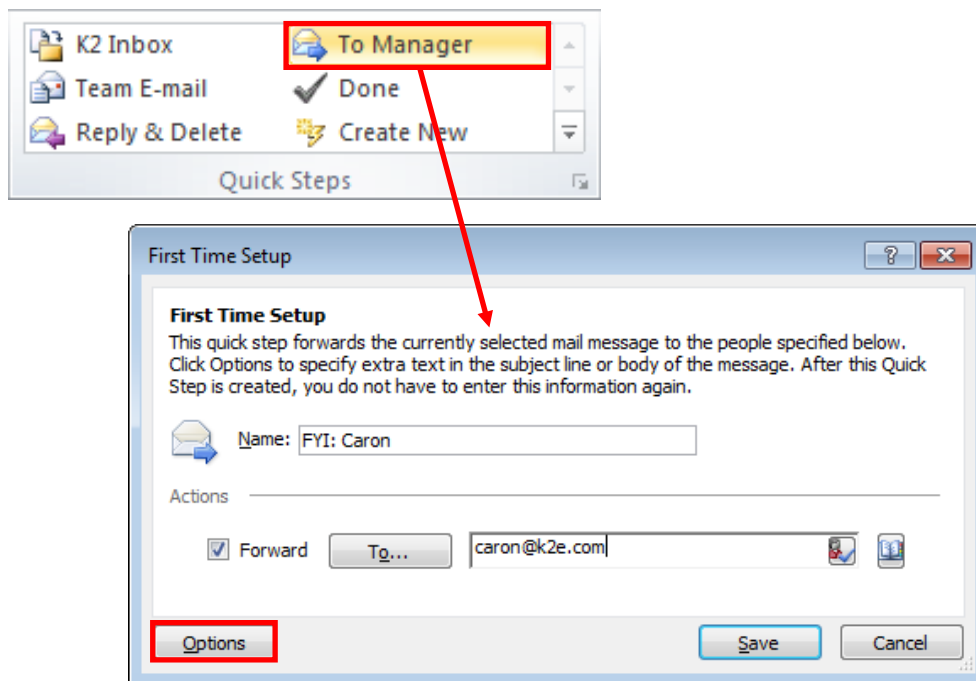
K2 Inbox
To Manager
Team E-mail
Done
Reply & Delete
Create New
Quick Steps

First Time Setup

First Time Setup
This quick step forwards the currently selected mail message to the people specified below. Click Options to specify extra text in the subject line or body of the message. After this Quick Step is created, you do not have to enter this information again.

Name: FYI: Caron

Actions

Forward
To...
caron@k2e.com

Options
Save
Cancel